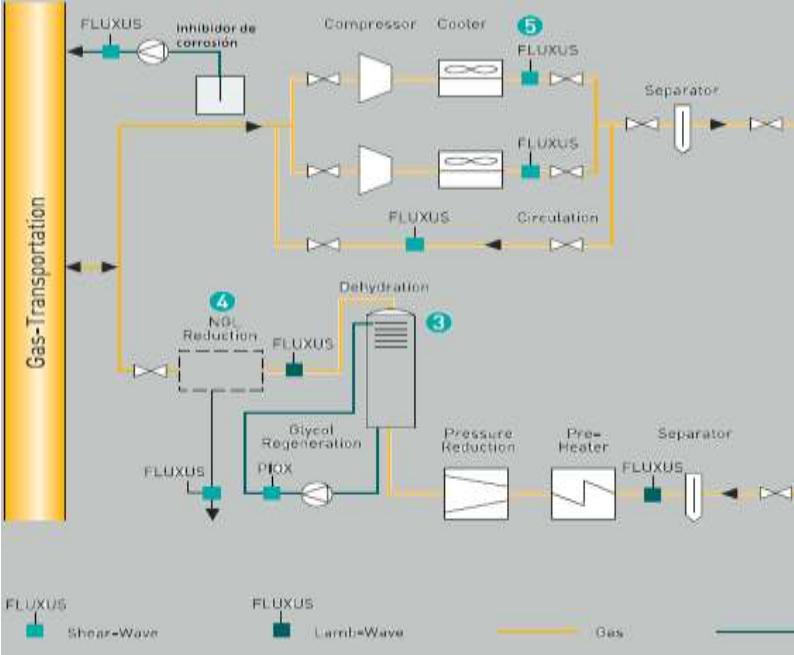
Gas-Transportation

FLUXUS

Inhibidor de corrosión

Compressor

Cooler

5

FLUXUS

Separator

FLUXUS

FLUXUS

Circulation

Dehydration

4

NGL Reduction

FLUXUS

3

Glycol Regeneration

FLUXUS

PIOX

Pressure Reduction

Pre-Heater

Separator

FLUXUS

FLUXUS

Shear-Wave

FLUXUS

Lamb-Wave

Gas